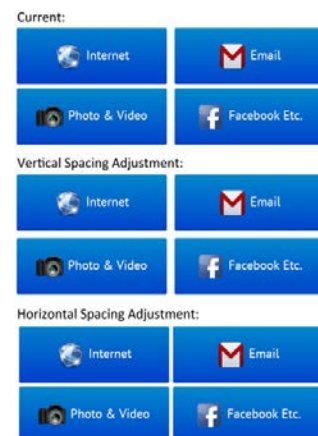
Current:

Internet

Email

Photo & Video

Facebook Etc.

Vertical Spacing Adjustment:

Internet

Email

Photo & Video

Facebook Etc.

Horizontal Spacing Adjustment:

Internet

Email

Photo & Video

Facebook Etc.